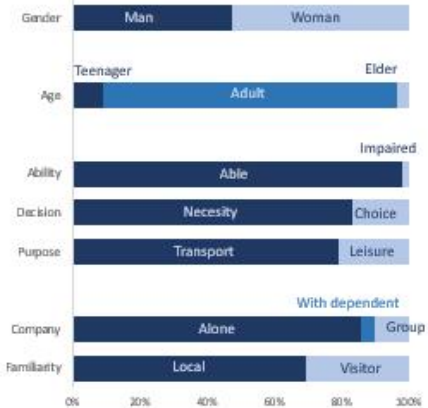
Gender Man Woman

Teenager Elder

Age Adult

Impaired

Ability Able

Decision Necesity Choice

Purpose Transport Leisure

With dependent

Company Alone Group

Familiarity Local Visitor

0% 20% 40% 60% 80% 100%